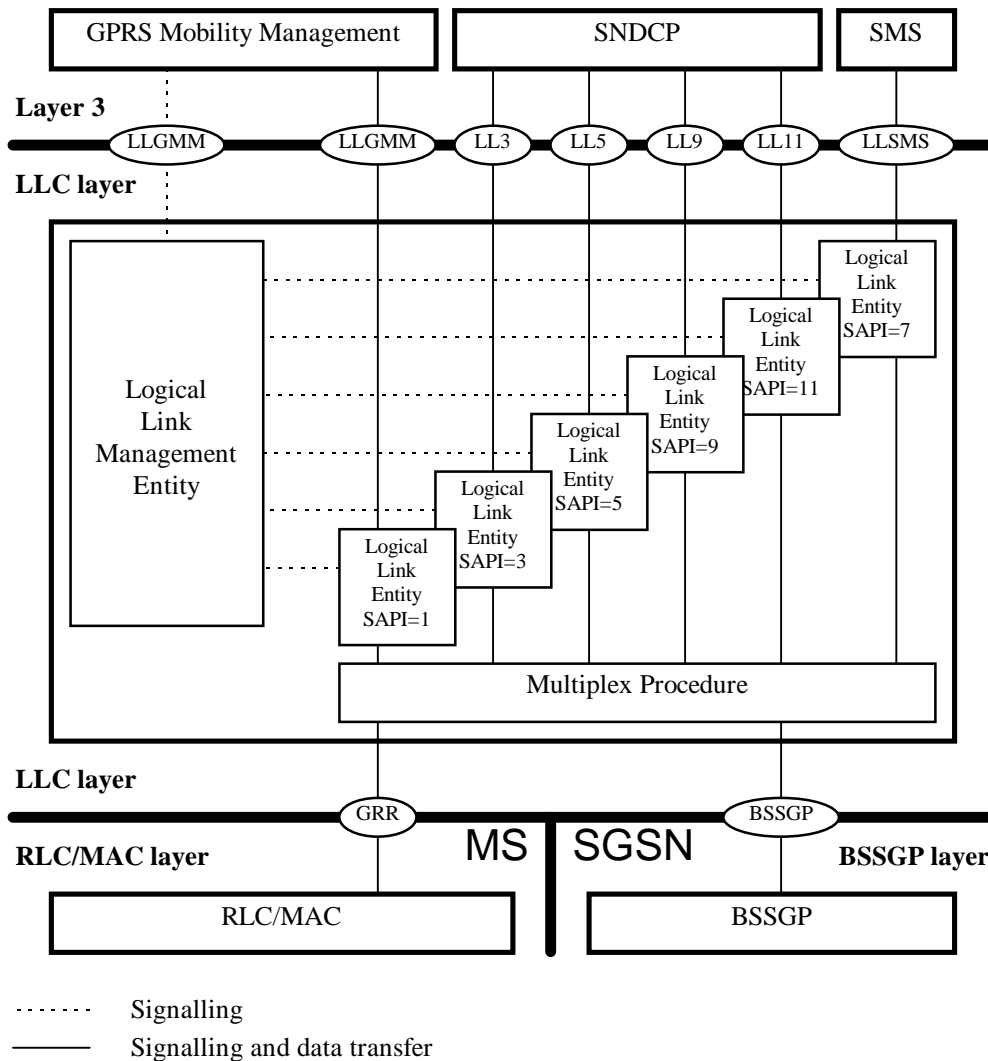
GPRS Mobility Management

SNDCP

SMS

Layer 3

LLGMM

LLGMM

LL3

LL5

LL9

LL11

LLSMS

LLC layer

Logical Link Management Entity

Logical Link Entity SAPI=7

Logical Link Entity SAPI=11

Logical Link Entity SAPI=9

Logical Link Entity SAPI=5

Logical Link Entity SAPI=3

Logical Link Entity SAPI=1

Multiplex Procedure

LLC layer

GRR

BSSGP

RLC/MAC layer

MS

SGSN

BSSGP layer

RLC/MAC

BSSGP

Signalling

Signalling and data transfer